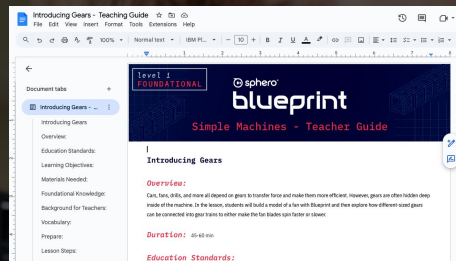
Introducing Gears - Teaching Guide
File Edit View Insert Format Tools Extensions Help
100% Normal text IBM Pl... 10 B I U A
Document tabs +
Introducing Gears - ...
Introducing Gears
Overview:
Education Standards:
Learning Objectives:
Materials Needed:
Foundational Knowledge:
Background for Teachers:
Vocabulary:
Prepare:
Lesson Steps:

level 1
FOUNDATIONAL
sphero
blueprint
Simple Machines - Teacher Guide

Introducing Gears

Overview:

Cars, fans, drills, and more all depend on gears to transfer force and make them more efficient. However, gears are often hidden deep inside of the machine. In the lesson, students will build a model of a fan with Blueprint and then explore how different-sized gears can be connected into gear trains to either make the fan blades spin faster or slower.

Duration: 45-60 min.

Education Standards: